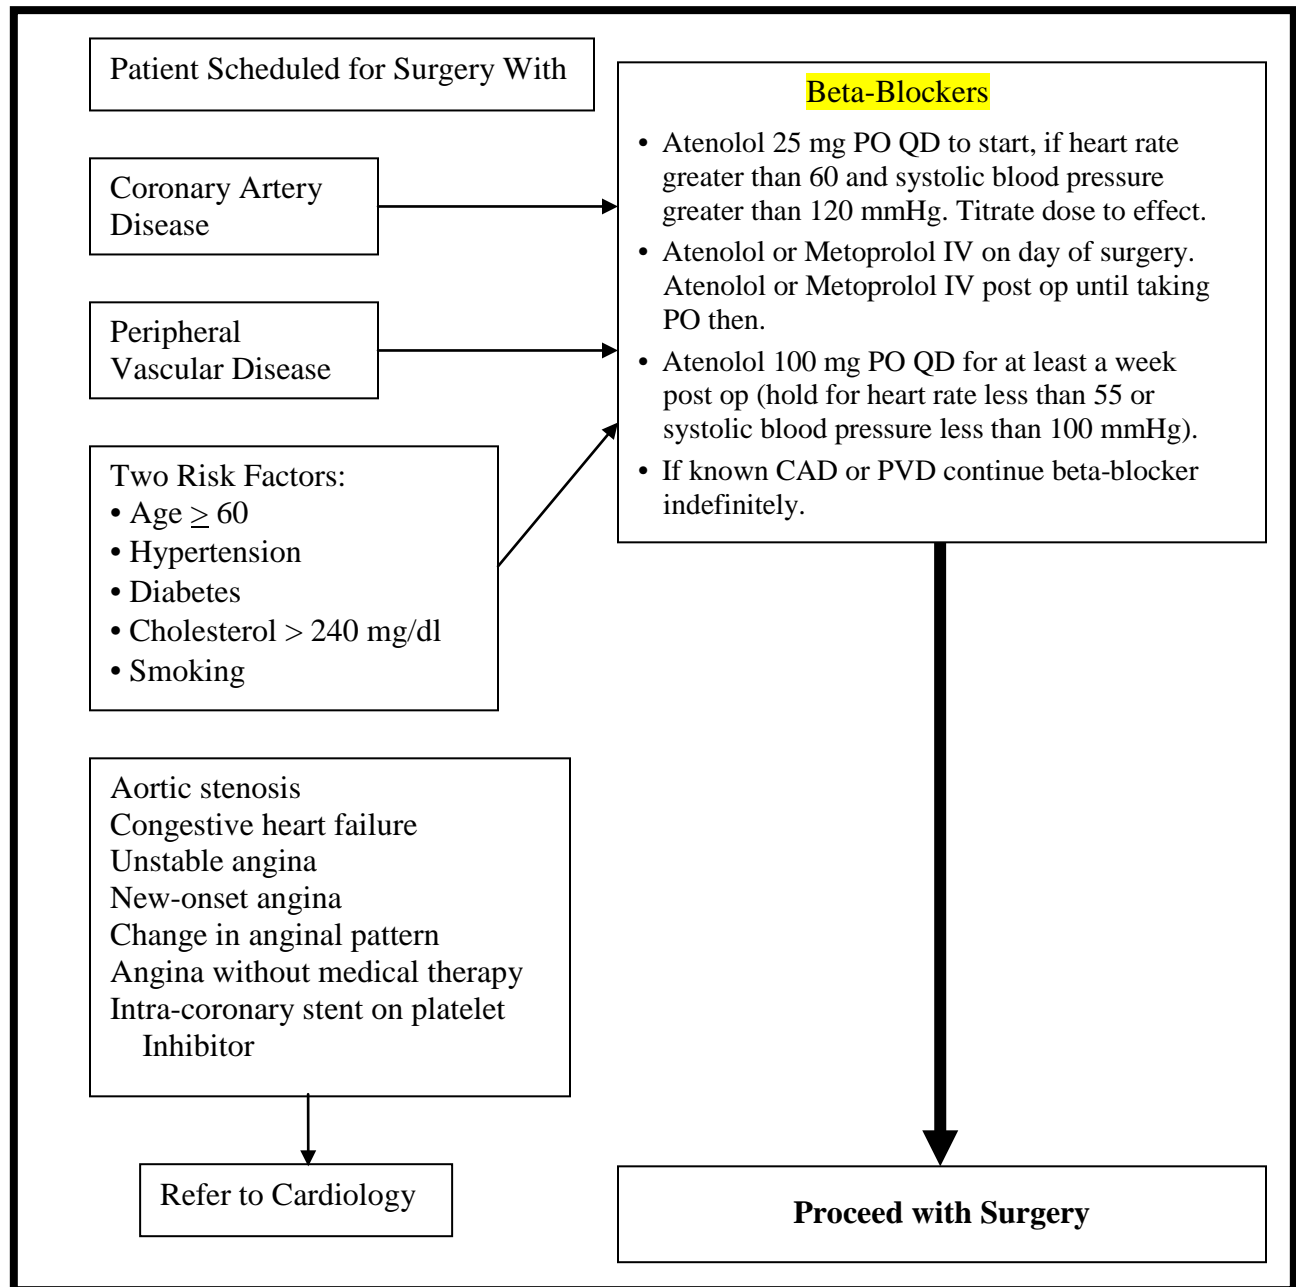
Patient Scheduled for Surgery With

Coronary Artery Disease

Peripheral Vascular Disease

Two Risk Factors:
• Age $\geq$ 60
• Hypertension
• Diabetes
• Cholesterol > 240 mg/dl
• Smoking

Beta-Blockers

• Atenolol 25 mg PO QD to start, if heart rate greater than 60 and systolic blood pressure greater than 120 mmHg. Titrate dose to effect.
• Atenolol or Metoprolol IV on day of surgery. Atenolol or Metoprolol IV post op until taking PO then.
• Atenolol 100 mg PO QD for at least a week post op (hold for heart rate less than 55 or systolic blood pressure less than 100 mmHg).
• If known CAD or PVD continue beta-blocker indefinitely.

Aortic stenosis
Congestive heart failure
Unstable angina
New-onset angina
Change in anginal pattern
Angina without medical therapy
Intra-coronary stent on platelet Inhibitor

Refer to Cardiology

Proceed with Surgery